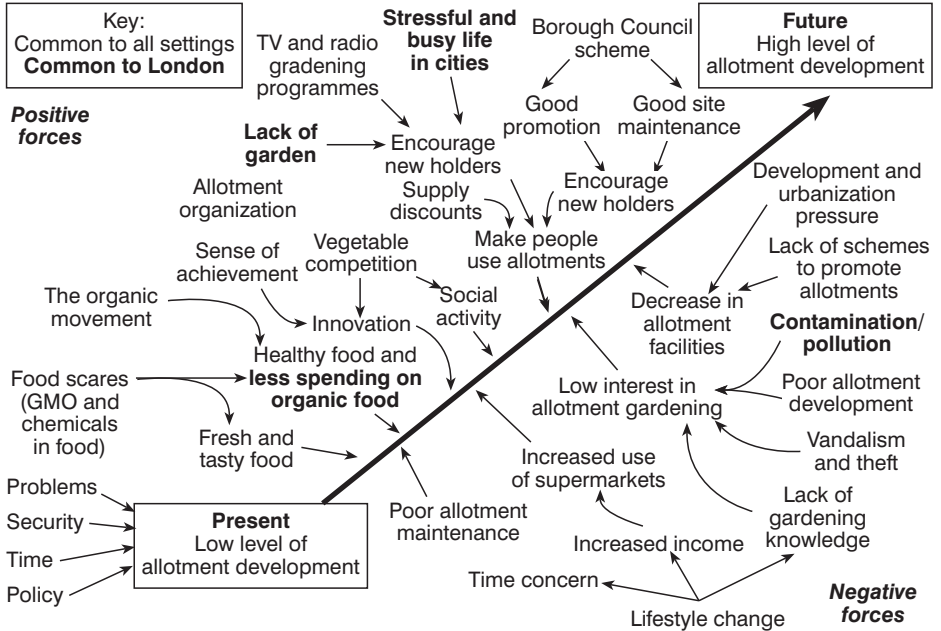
Key:
Common to all settings
**Common to London**

TV and radio gradening programmes

**Stressful and busy life in cities**

Borough Council scheme

**Future**
High level of allotment development

*Positive forces*

Good promotion

Good site maintenance

**Lack of garden**

Encourage new holders

Allotment organization

Supply discounts

Encourage new holders

Development and urbanization pressure

Sense of achievement

Vegetable competition

Make people use allotments

Lack of schemes to promote allotments

The organic movement

Social activity

Decrease in allotment facilities

Innovation

**Contamination/pollution**

Healthy food and **less spending on organic food**

Food scares (GMO and chemicals in food)

Low interest in allotment gardening

Poor allotment development

Fresh and tasty food

Vandalism and theft

Increased use of supermarkets

Problems

Security

Time

Policy

**Present**
Low level of allotment development

Poor allotment maintenance

Lack of gardening knowledge

Increased income

Time concern

Lifestyle change

*Negative forces*